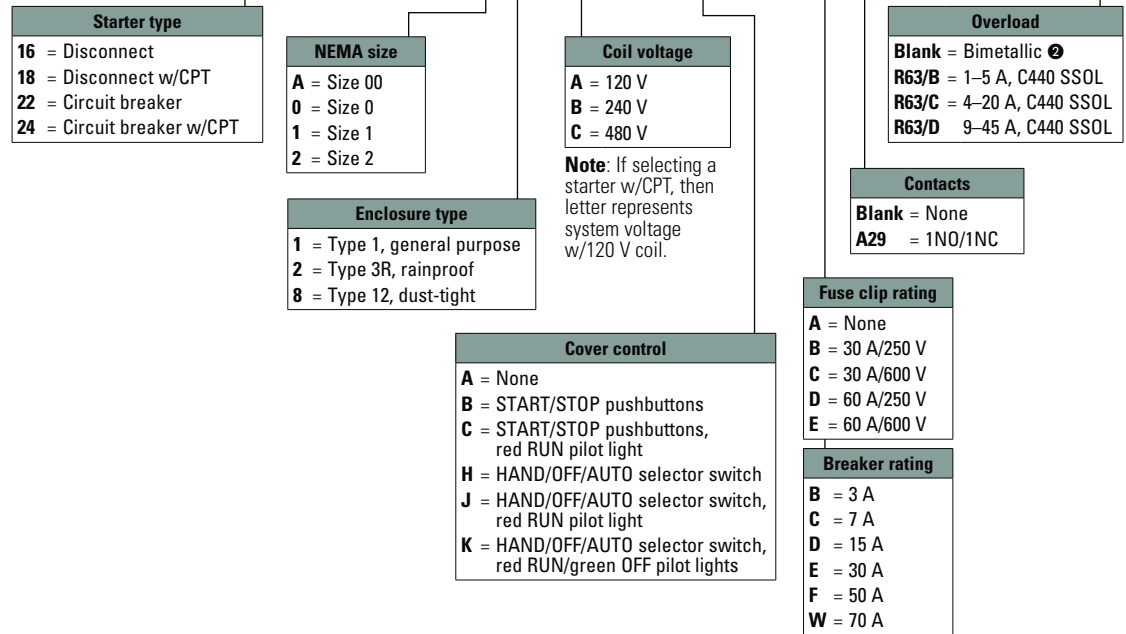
Starter type

**16** = Disconnect
**18** = Disconnect w/CPT
**22** = Circuit breaker
**24** = Circuit breaker w/CPT

NEMA size

**A** = Size 00
**0** = Size 0
**1** = Size 1
**2** = Size 2

Enclosure type

**1** = Type 1, general purpose
**2** = Type 3R, rainproof
**8** = Type 12, dust-tight

Coil voltage

**A** = 120 V
**B** = 240 V
**C** = 480 V

**Note**: If selecting a starter w/CPT, then letter represents system voltage w/120 V coil.

Cover control

**A** = None
**B** = START/STOP pushbuttons
**C** = START/STOP pushbuttons, red RUN pilot light
**H** = HAND/OFF/AUTO selector switch
**J** = HAND/OFF/AUTO selector switch, red RUN pilot light
**K** = HAND/OFF/AUTO selector switch, red RUN/green OFF pilot lights

Overload

**Blank** = Bimetallic ❷
**R63/B** = 1–5 A, C440 SSOL
**R63/C** = 4–20 A, C440 SSOL
**R63/D** 9–45 A, C440 SSOL

Contacts

**Blank** = None
**A29** = 1NO/1NC

Fuse clip rating

**A** = None
**B** = 30 A/250 V
**C** = 30 A/600 V
**D** = 60 A/250 V
**E** = 60 A/600 V

Breaker rating

**B** = 3 A
**C** = 7 A
**D** = 15 A
**E** = 30 A
**F** = 50 A
**W** = 70 A